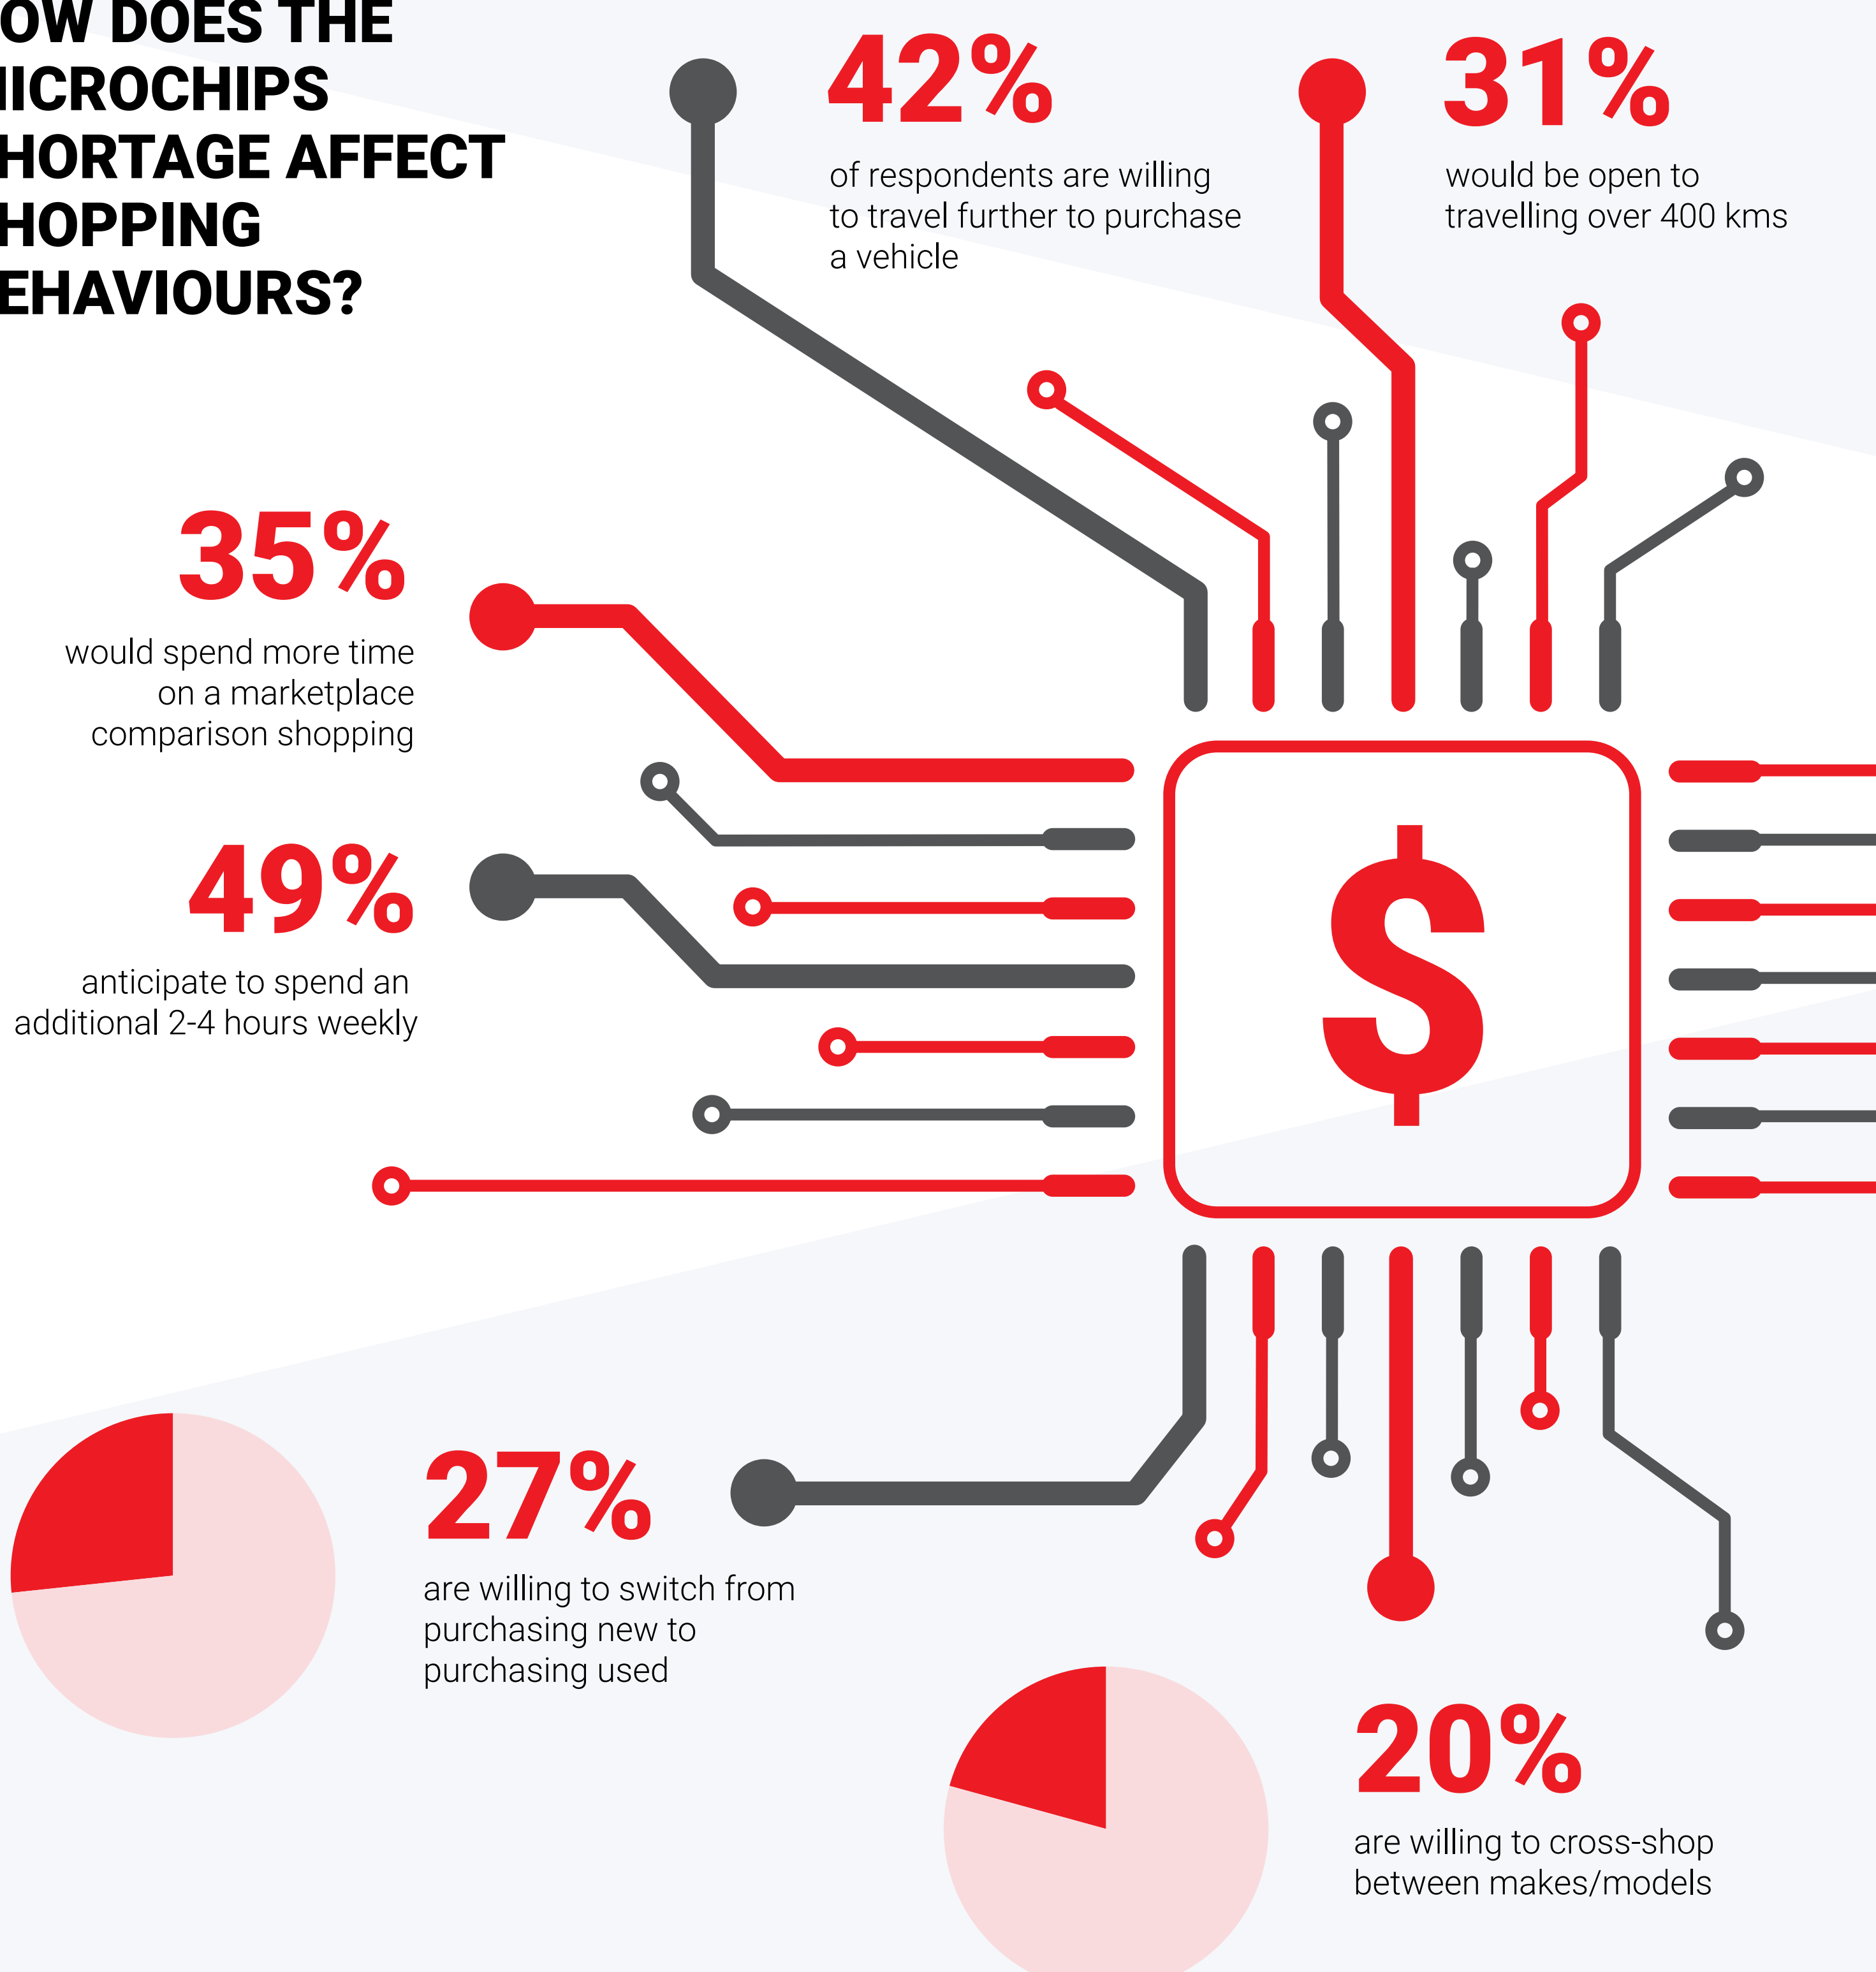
OW DOES THE IICROCHIPS HORTAGE AFFECT HOPPING EHAVIOURS?

42%
of respondents are willing to travel further to purchase a vehicle

31%
would be open to travelling over 400 kms

35%
would spend more time on a marketplace comparison shopping

49%
anticipate to spend an additional 2-4 hours weekly

$

27%
are willing to switch from purchasing new to purchasing used

20%
are willing to cross-shop between makes/models